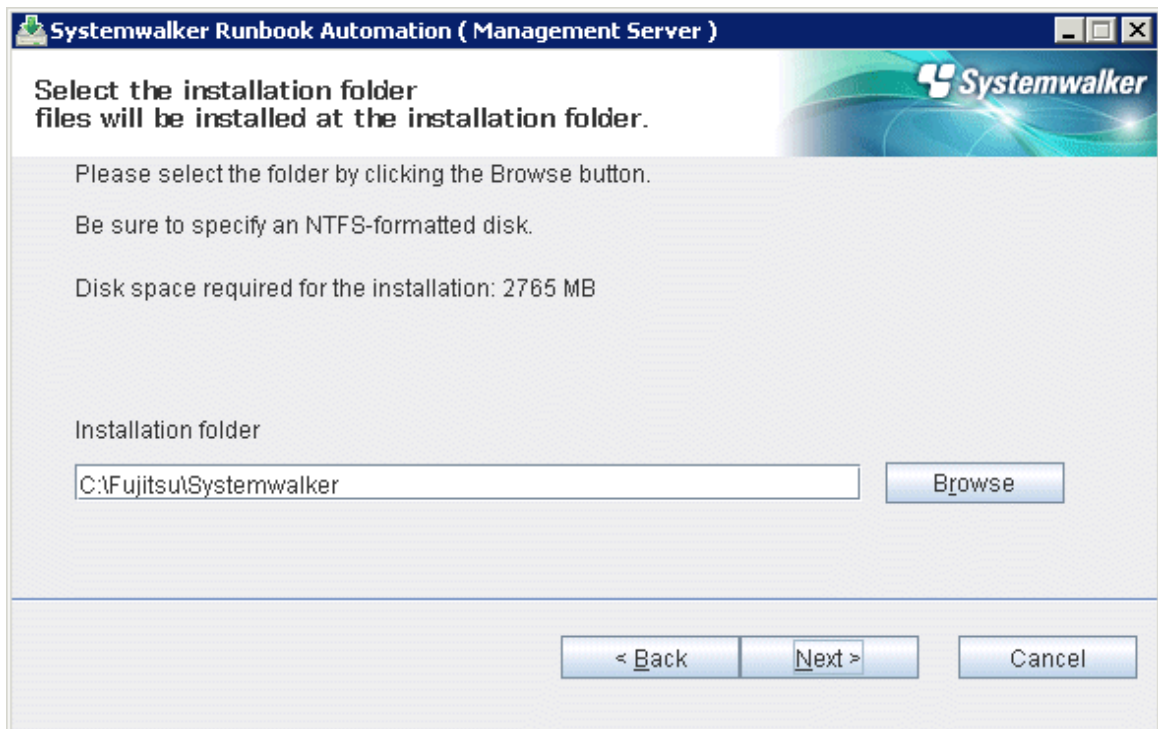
Systemwalker Runbook Automation ( Management Server )

Select the installation folder
files will be installed at the installation folder.

Systemwalker

Please select the folder by clicking the Browse button.

Be sure to specify an NTFS-formatted disk.

Disk space required for the installation: 2765 MB

Installation folder

C:\Fujitsu\Systemwalker

Browse

< Back

Next >

Cancel